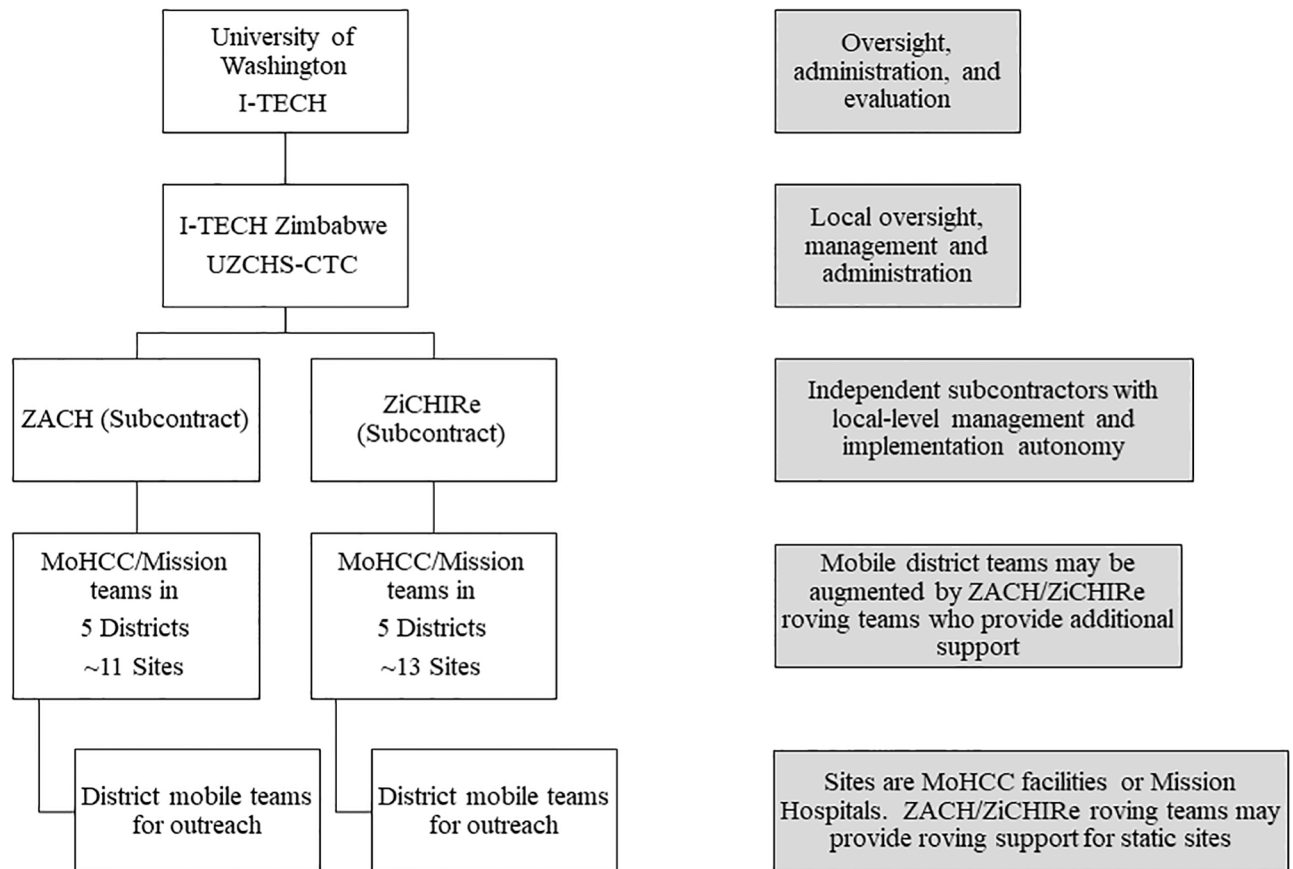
University of Washington I-TECH

Oversight, administration, and evaluation

I-TECH Zimbabwe UZCHS-CTC

Local oversight, management and administration

ZACH (Subcontract)

ZiCHIRe (Subcontract)

Independent subcontractors with local-level management and implementation autonomy

MoHCC/Mission teams in 5 Districts ~11 Sites

MoHCC/Mission teams in 5 Districts ~13 Sites

Mobile district teams may be augmented by ZACH/ZiCHIRe roving teams who provide additional support

District mobile teams for outreach

District mobile teams for outreach

Sites are MoHCC facilities or Mission Hospitals. ZACH/ZiCHIRe roving teams may provide roving support for static sites